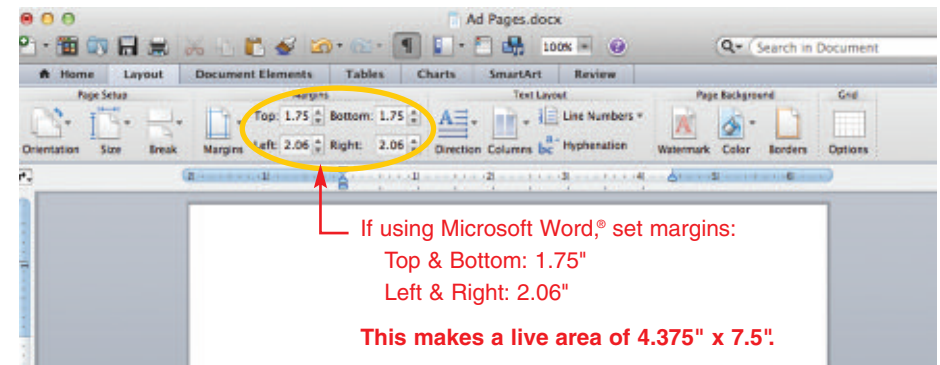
Ad Pages.docx

100%

Search in Document

Home Layout Document Elements Tables Charts SmartArt Review

Page Setup Margins Text Layout Page Background Grid

Orientation Size Break Margins Top: 1.75 Bottom: 1.75 Left: 2.06 Right: 2.06 Direction Columns Line Numbers Hyphenation Watermark Color Borders Options

If using Microsoft Word,® set margins:
Top & Bottom: 1.75"
Left & Right: 2.06"

This makes a live area of 4.375" x 7.5".